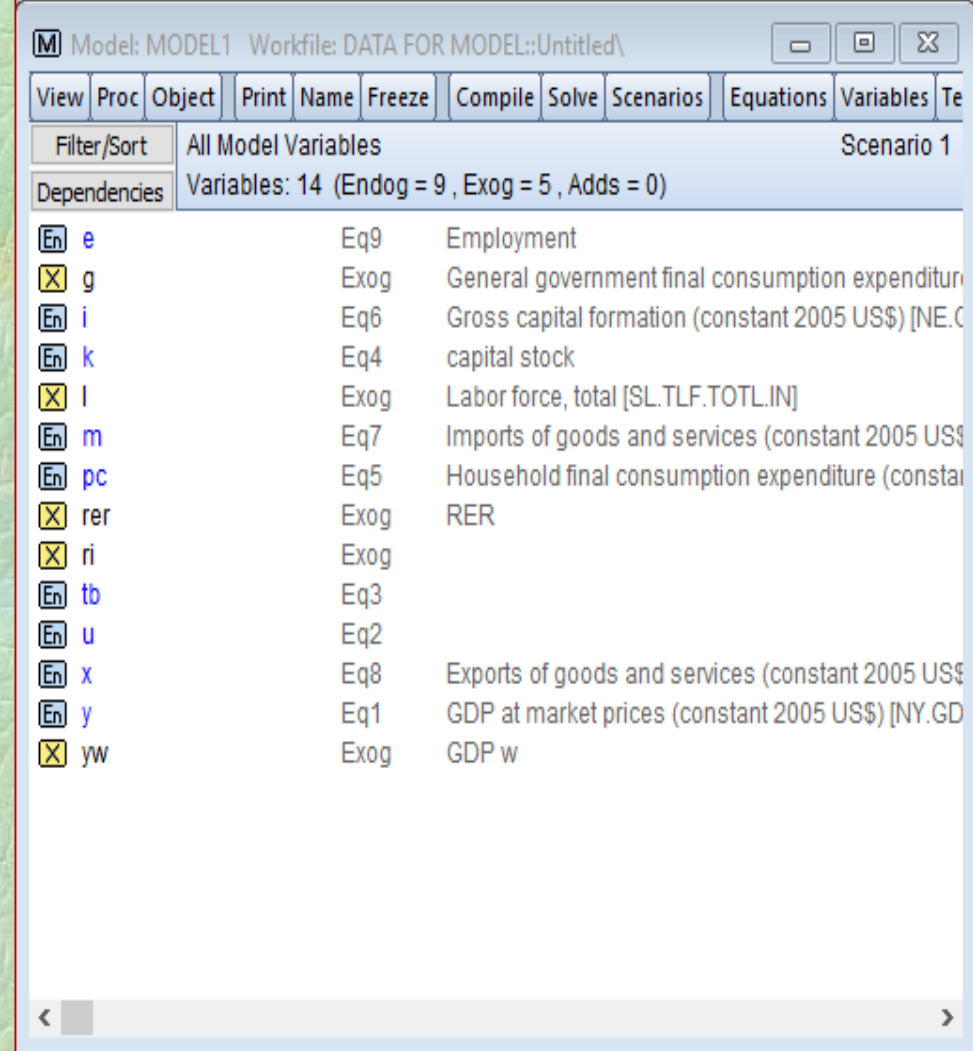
M Model: MODEL1 Workfile: DATA FOR MODEL::Untitled\

View | Proc | Object | Print | Name | Freeze | Compile | Solve | Scenarios | Equations | Variables | Te

Filter/Sort All Model Variables Scenario 1

Dependencies Variables: 14 (Endog = 9 , Exog = 5 , Adds = 0)

| | | | |
|---|---|---|---|
| En | e | Eq9 | Employment |
| X | g | Exog | General government final consumption expenditur |
| En | i | Eq6 | Gross capital formation (constant 2005 US$) [NE.( |
| En | k | Eq4 | capital stock |
| X | l | Exog | Labor force, total [SL.TLF.TOTL.IN] |
| En | m | Eq7 | Imports of goods and services (constant 2005 US$ |
| En | pc | Eq5 | Household final consumption expenditure (constar |
| X | rer | Exog | RER |
| X | ri | Exog | |
| En | tb | Eq3 | |
| En | u | Eq2 | |
| En | x | Eq8 | Exports of goods and services (constant 2005 US$ |
| En | y | Eq1 | GDP at market prices (constant 2005 US$) [NY.GD |
| X | yw | Exog | GDP w |

< >